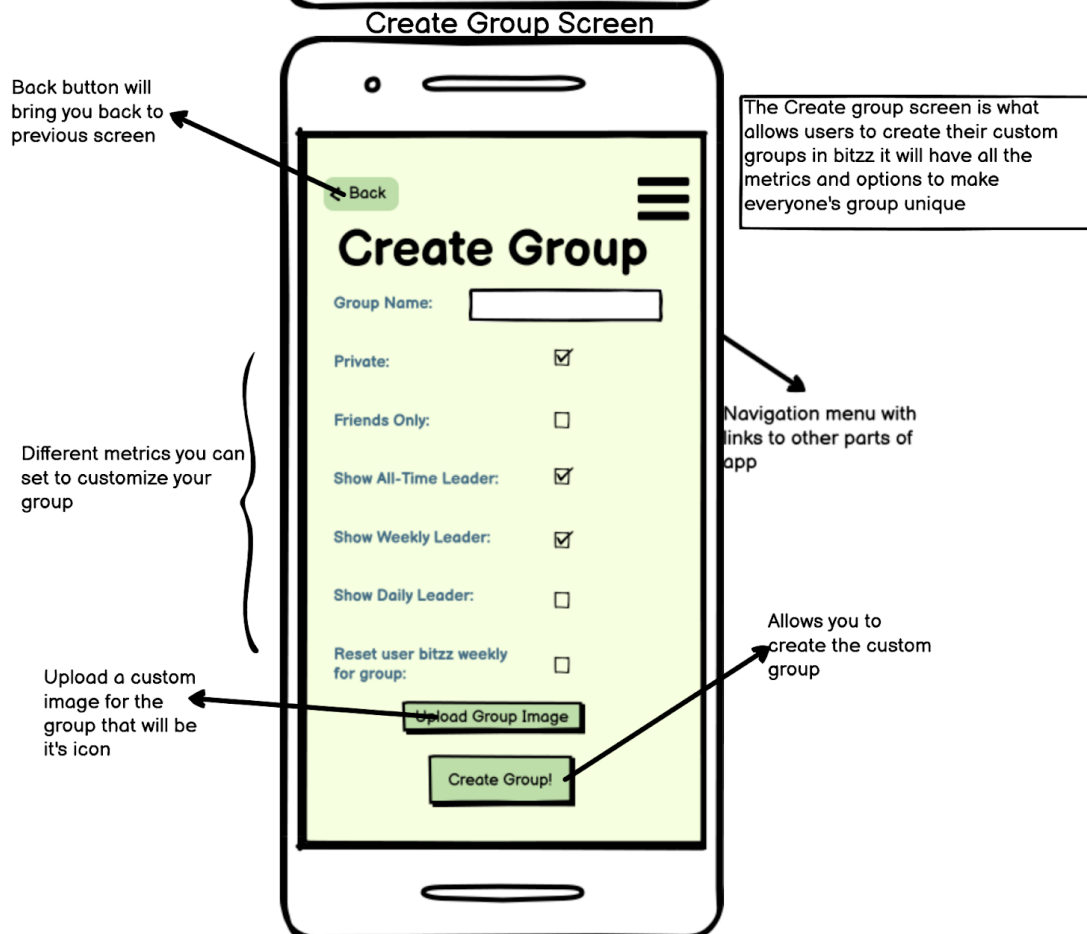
Create Group Screen

Back button will bring you back to previous screen

The Create group screen is what allows users to create their custom groups in bitzz it will have all the metrics and options to make everyone's group unique

< Back

Create Group

Group Name:

Private: ☑

Friends Only: ☐

Show All-Time Leader: ☑

Show Weekly Leader: ☑

Show Daily Leader: ☐

Reset user bitzz weekly for group: ☐

Upload Group Image

Create Group!

Navigation menu with links to other parts of app

Different metrics you can set to customize your group

Allows you to create the custom group

Upload a custom image for the group that will be it's icon